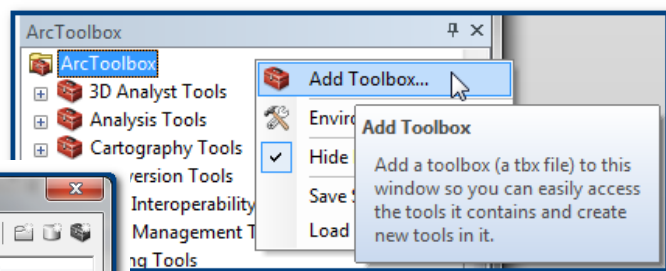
ArcToolbox
ArcToolbox
3D Analyst Tools
Analysis Tools
Cartography Tools
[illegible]version Tools
Interoperability
Management T
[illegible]ng Tools

Add Toolbox...
Enviro
Hide
Save S
Load

Add Toolbox
Add a toolbox (a tbx file) to this window so you can easily access the tools it contains and create new tools in it.